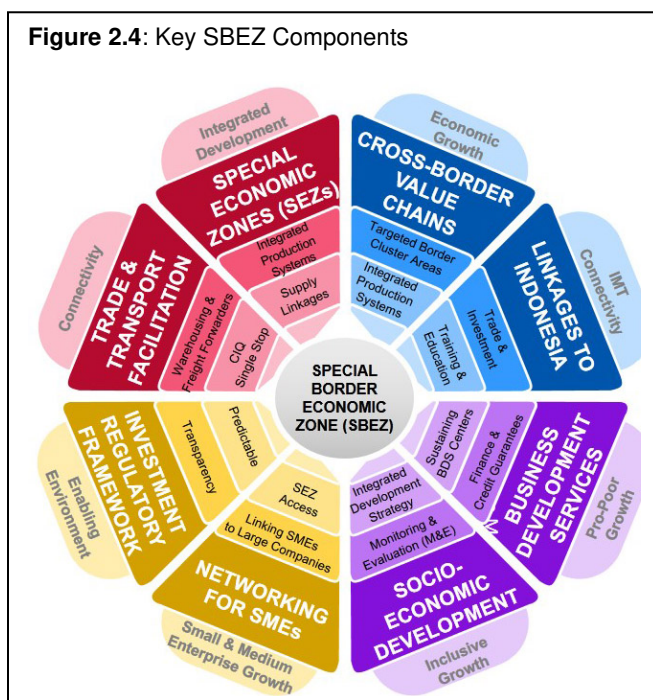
**Figure 2.4**: Key SBEZ Components

Integrated Development

SPECIAL ECONOMIC ZONES (SEZs)

Integrated Production Systems

Supply Linkages

Economic Growth

CROSS-BORDER VALUE CHAINS

Targeted Border Cluster Areas

Integrated Production Systems

IMT Connectivity

LINKAGES TO INDONESIA

Trade & Investment

Training & Education

Connectivity

TRADE & TRANSPORT FACILITATION

Warehousing & Freight Forwarders

CIQ Single Stop

SPECIAL BORDER ECONOMIC ZONE (SBEZ)

Enabling Environment

INVESTMENT REGULATORY FRAMEWORK

Transparency

Predictable

Pro-Poor Growth

BUSINESS DEVELOPMENT SERVICES

Sustaining BDS Centers

Finance & Credit Guarantees

SEZ Access

Linking SMEs to Large Companies

NETWORKING FOR SMEs

Small & Medium Enterprise Growth

Integrated Development Strategy

Monitoring & Evaluation (M&E)

SOCIO-ECONOMIC DEVELOPMENT

Inclusive Growth